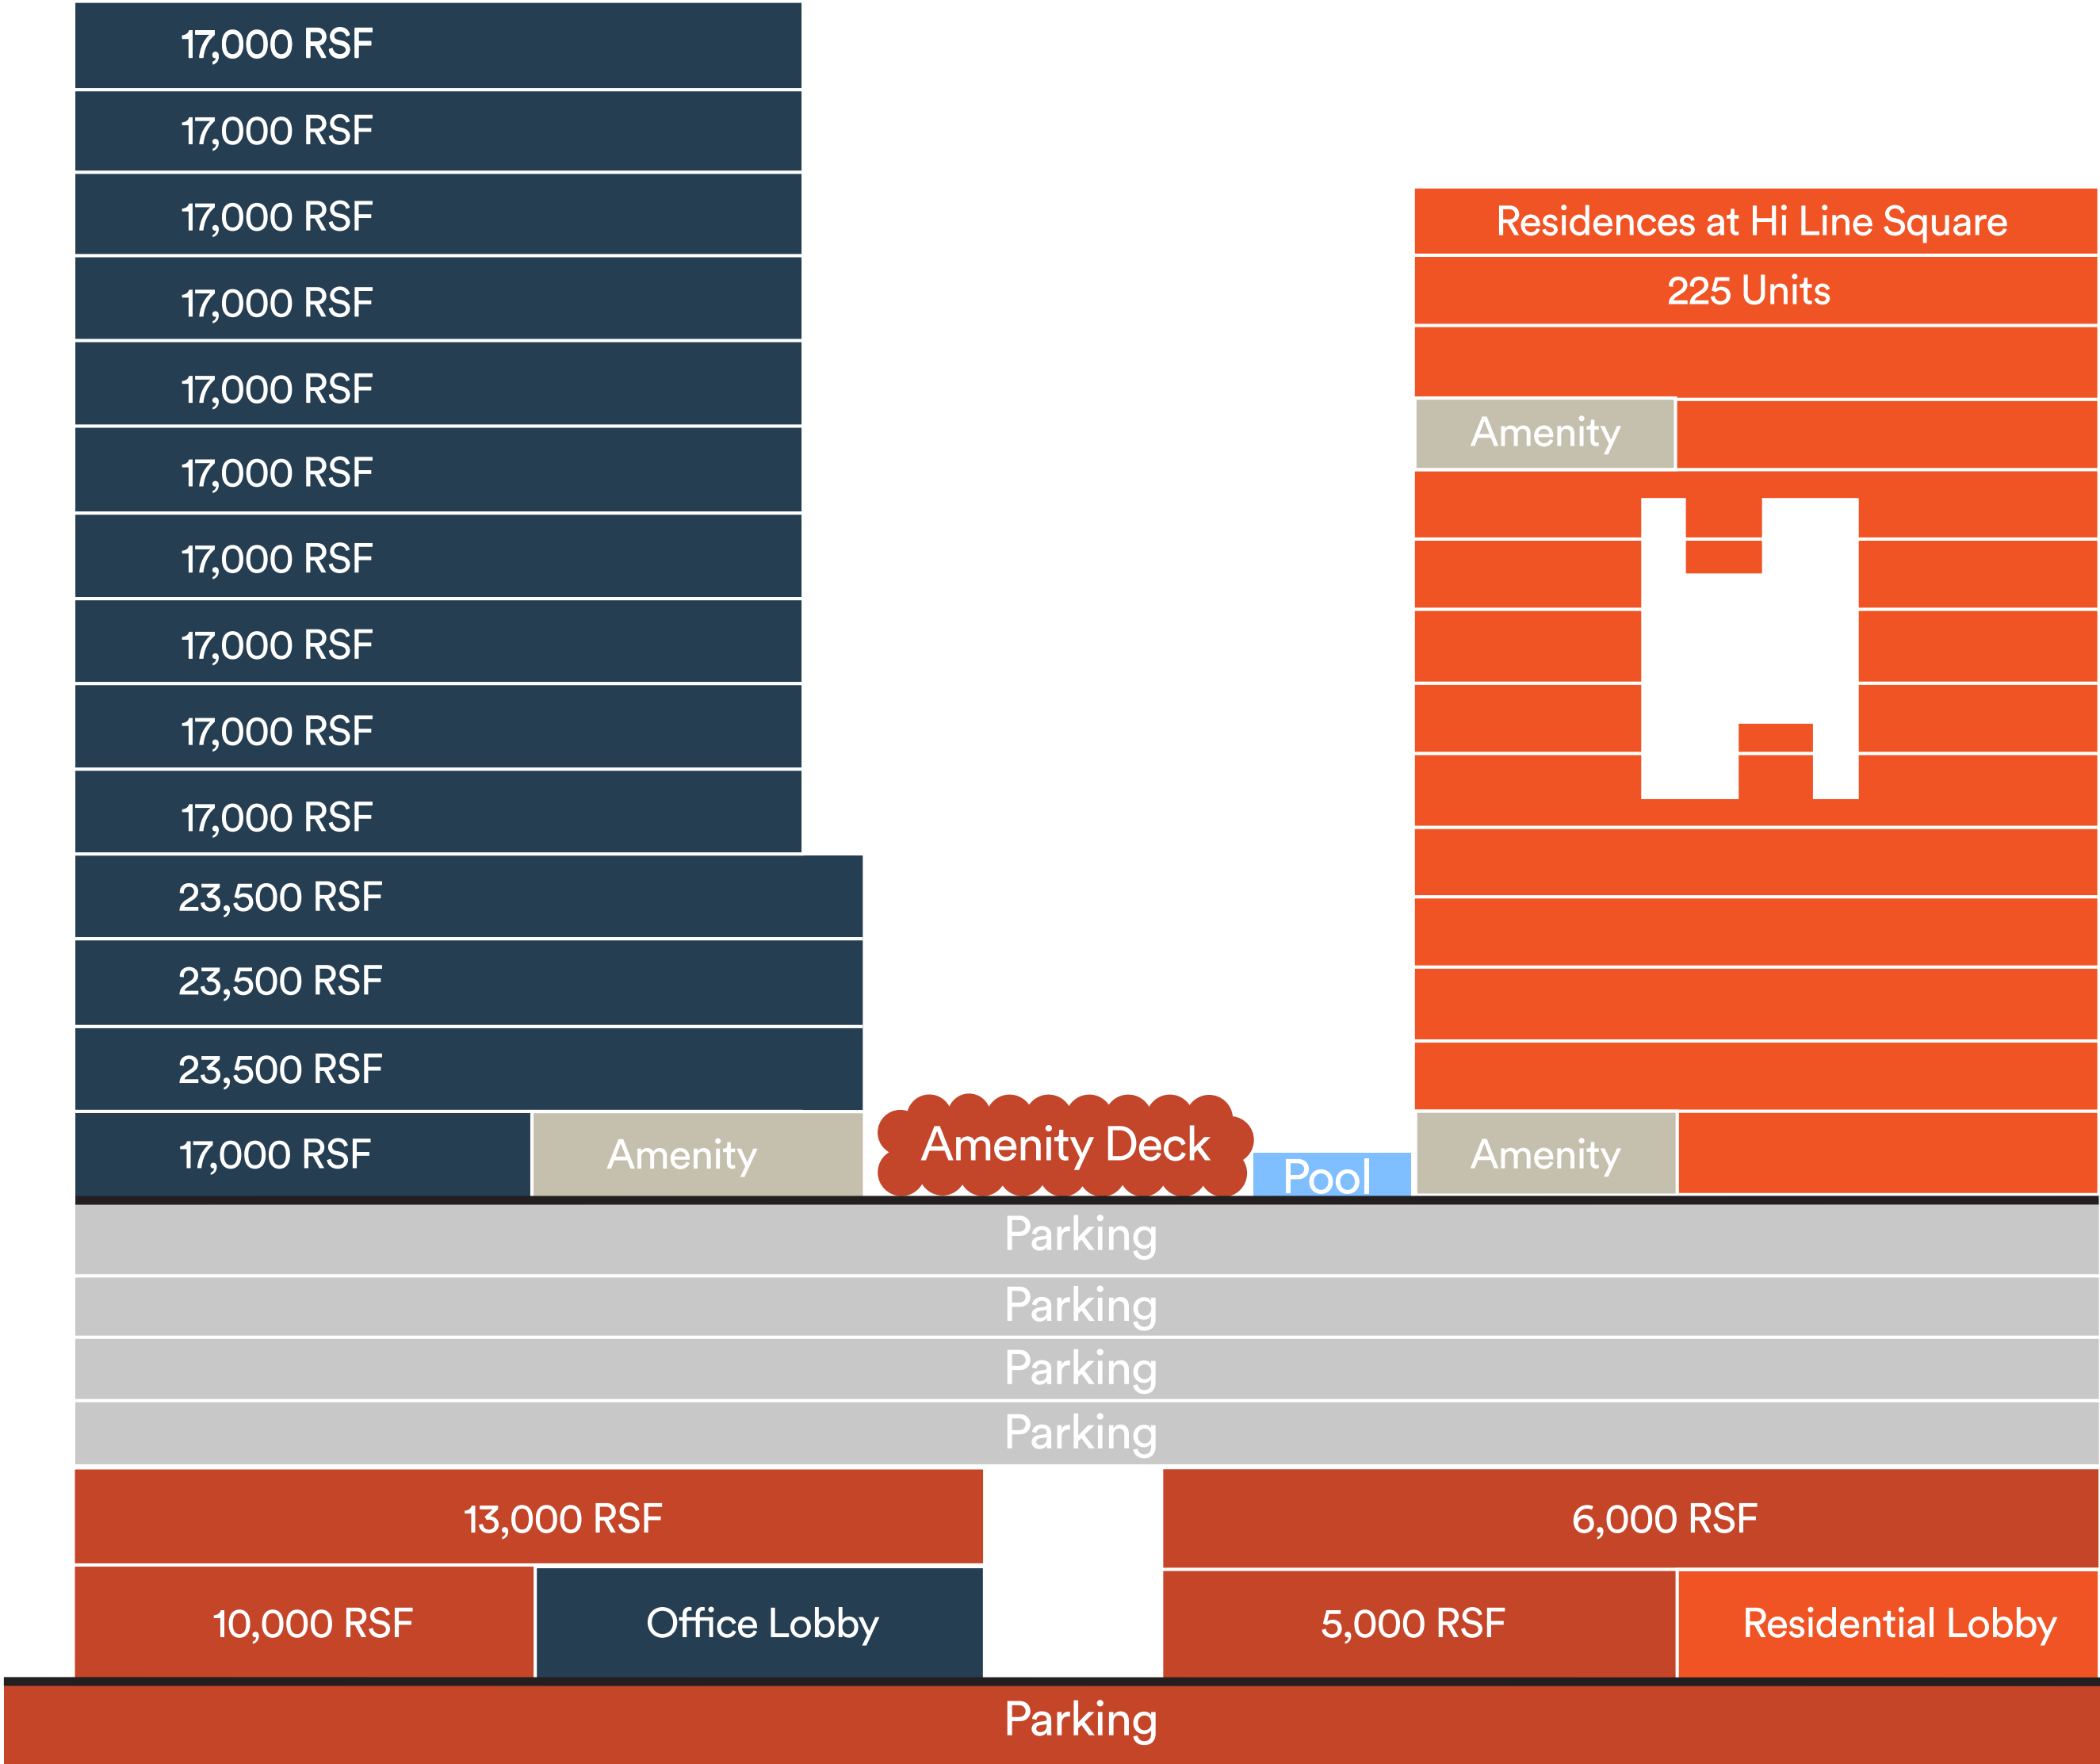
17,000 RSF
17,000 RSF
17,000 RSF
17,000 RSF
17,000 RSF
17,000 RSF
17,000 RSF
17,000 RSF
17,000 RSF
17,000 RSF
23,500 RSF
23,500 RSF
23,500 RSF
17,000 RSF
Amenity

Residences at Hi Line Square
225 Units
Amenity
Amenity

Amenity Deck
Pool

Parking
Parking
Parking
Parking

13,000 RSF
6,000 RSF
10,000 RSF
Office Lobby
5,000 RSF
Residential Lobby

Parking